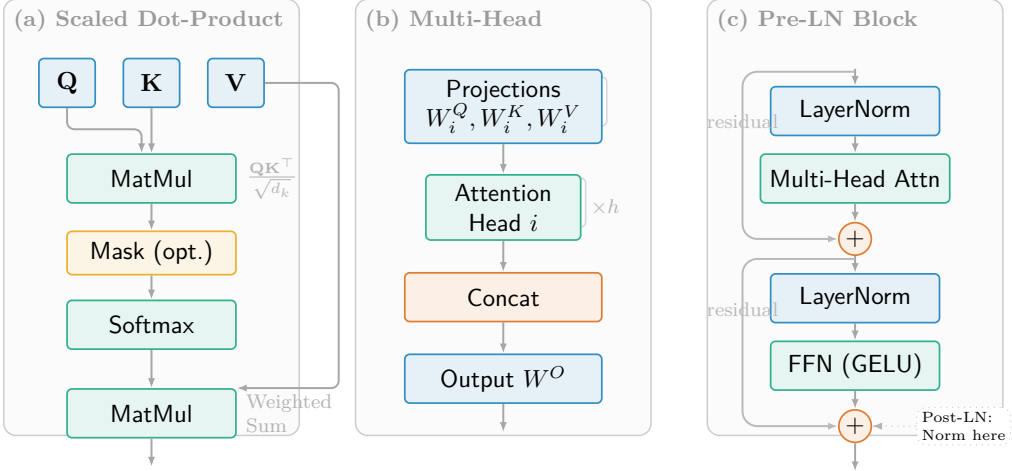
(a) Scaled Dot-Product

Q

K

V

MatMul

$\frac{QK^\top}{\sqrt{d_k}}$

Mask (opt.)

Softmax

MatMul

Weighted Sum

(b) Multi-Head

Projections $W_i^Q, W_i^K, W_i^V$

Attention Head $i$

$\times h$

Concat

Output $W^O$

(c) Pre-LN Block

residual

LayerNorm

Multi-Head Attn

$+$

residual

LayerNorm

FFN (GELU)

$+$

Post-LN: Norm here